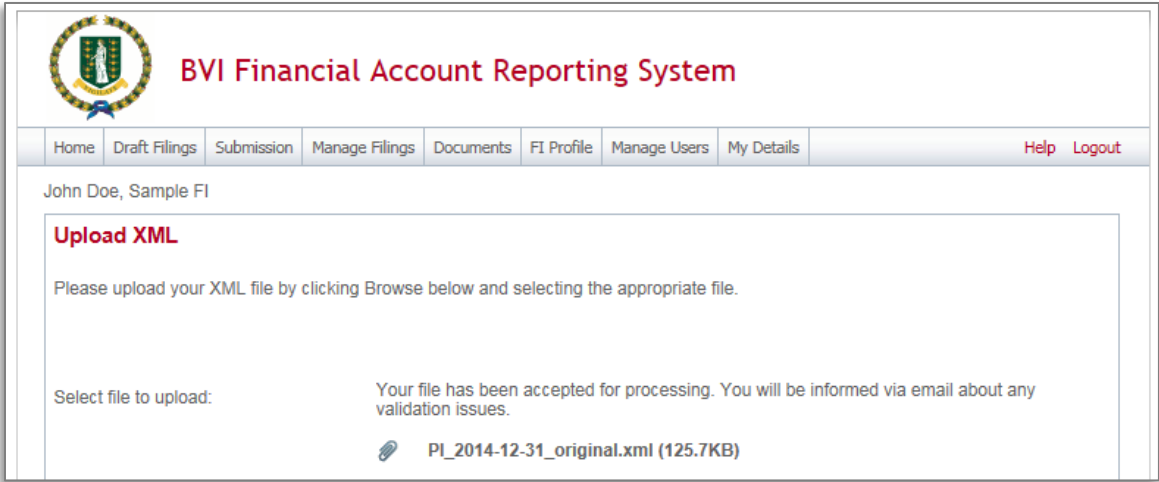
BVI Financial Account Reporting System

Home | Draft Filings | Submission | Manage Filings | Documents | FI Profile | Manage Users | My Details | Help | Logout

John Doe, Sample FI

Upload XML

Please upload your XML file by clicking Browse below and selecting the appropriate file.

Select file to upload:

Your file has been accepted for processing. You will be informed via email about any validation issues.

PI_2014-12-31_original.xml (125.7KB)